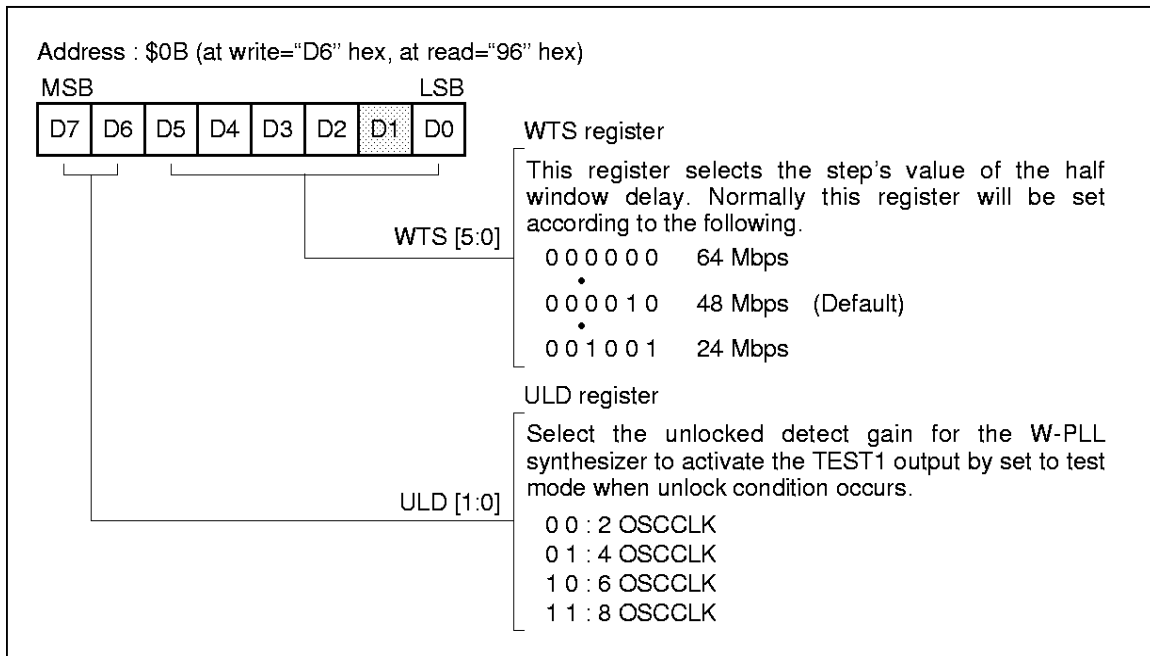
Address : \$0B (at write="D6" hex, at read="96" hex)

MSB LSB

| D7 | D6 | D5 | D4 | D3 | D2 | D1 | D0 |
|---|---|---|---|---|---|---|---|

WTS register

This register selects the step's value of the half window delay. Normally this register will be set according to the following.

WTS [5:0]

0 0 0 0 0 0 64 Mbps
•
0 0 0 0 1 0 48 Mbps (Default)
•
0 0 1 0 0 1 24 Mbps

ULD register

Select the unlocked detect gain for the W-PLL synthesizer to activate the TEST1 output by set to test mode when unlock condition occurs.

ULD [1:0]

0 0 : 2 OSCCLK
0 1 : 4 OSCCLK
1 0 : 6 OSCCLK
1 1 : 8 OSCCLK